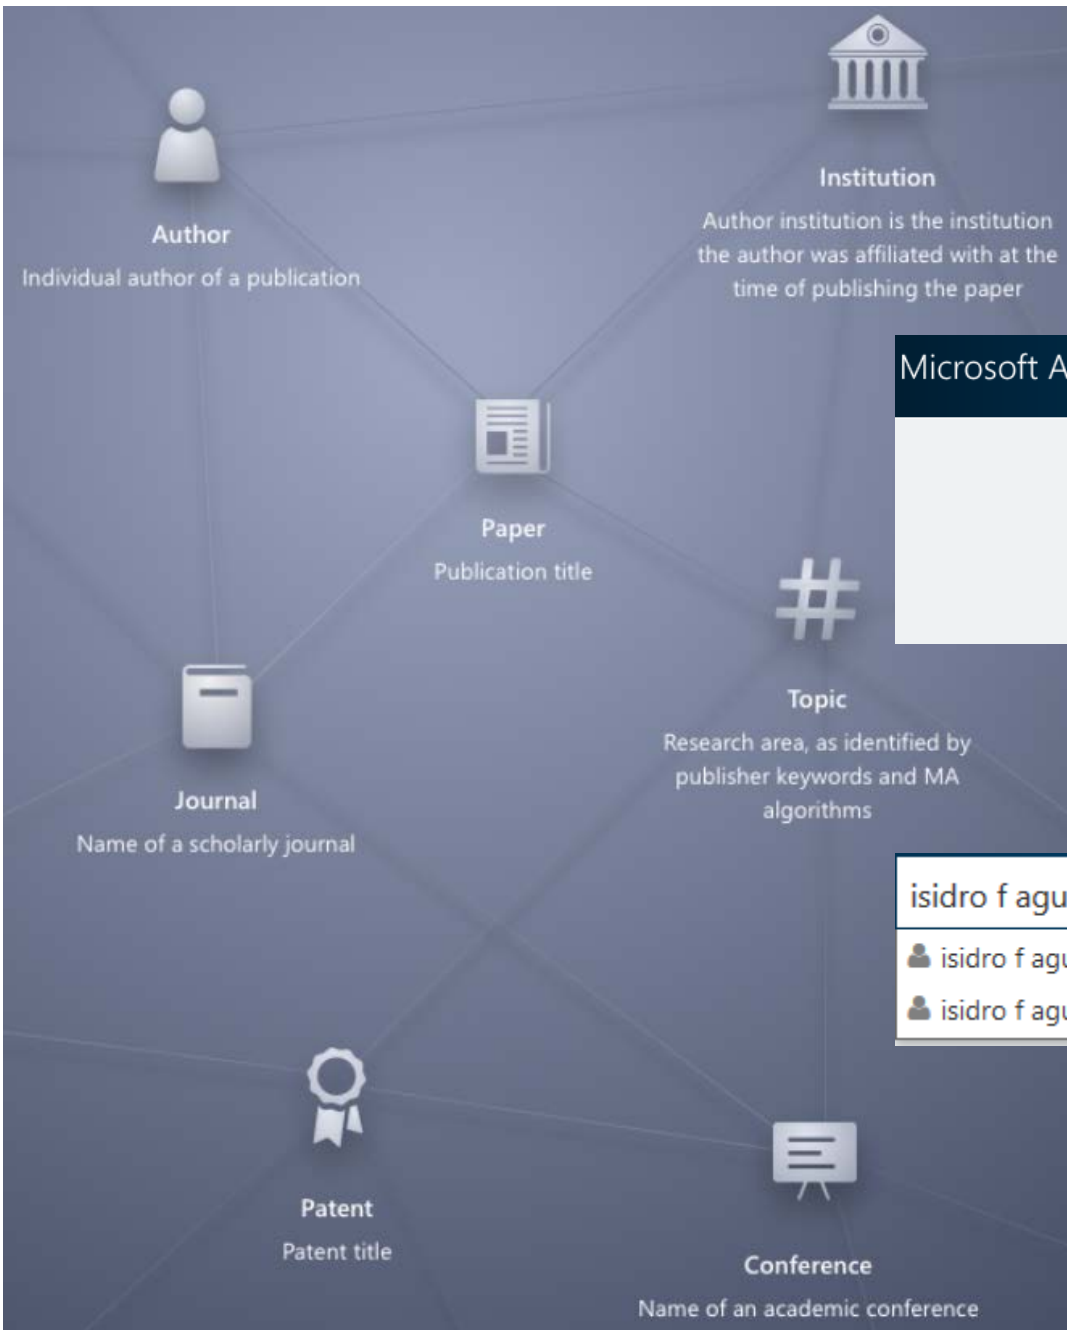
Institution

Author institution is the institution the author was affiliated with at the time of publishing the paper

Author

Individual author of a publication

Microsoft A

Paper

Publication title

#

Topic

Research area, as identified by publisher keywords and MA algorithms

Journal

Name of a scholarly journal

isidro f agu

isidro f agu

isidro f agu

Patent

Patent title

Conference

Name of an academic conference